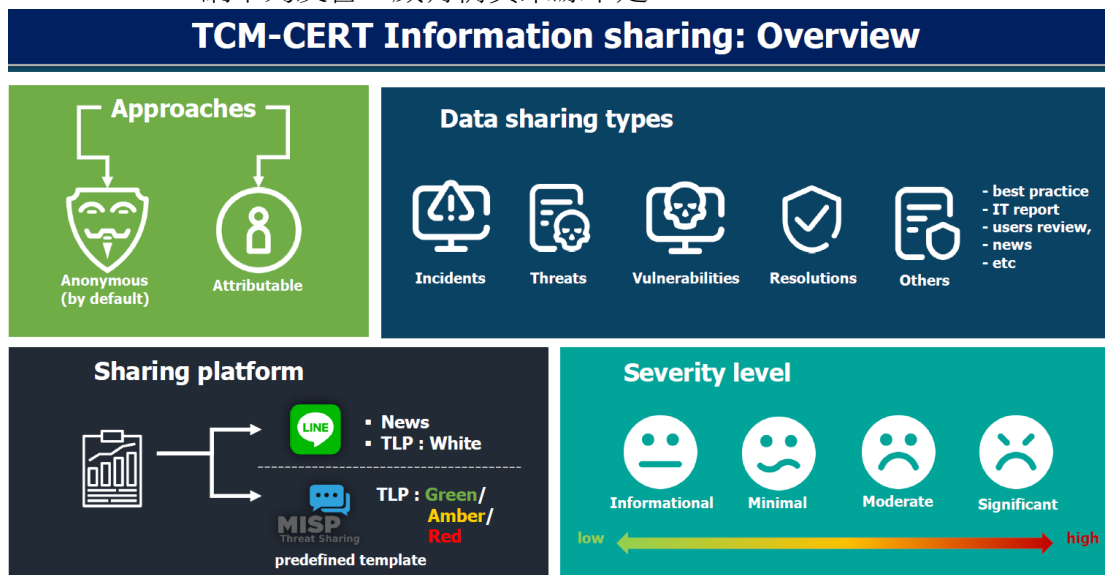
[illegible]

TCM-CERT Information sharing: Overview

Approaches

Anonymous (by default)

Attributable

Data sharing types

Incidents

Threats

Vulnerabilities

Resolutions

Others

- best practice
- IT report
- users review,
- news
- etc

Sharing platform

LINE

- News
- TLP : White

MISP Threat Sharing

TLP : Green/ Amber/ Red

predefined template

Severity level

Informational

Minimal

Moderate

Significant

low

high